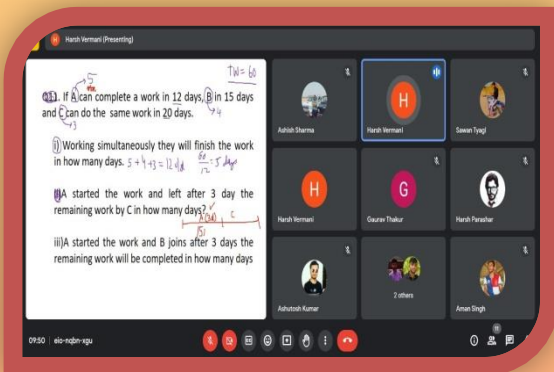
Harsh Vermani (Presenting)

TW = 60

Q11. If A can complete a work in 12 days, B in 15 days and C can do the same work in 20 days.

5 4 3

i) Working simultaneously they will finish the work in how many days. $5+4+3=12\,d/d$ $\frac{60}{12}=5$ days

ii)A started the work and left after 3 day the remaining work by C in how many days?

A(3d) C

15

iii)A started the work and B joins after 3 days the remaining work will be completed in how many days

Ashish Sharma

H

Harsh Vermani

Sawan Tyagi

H

Harsh Vermani

G

Gaurav Thakur

Harsh Parashar

Ashutosh Kumar

2 others

Aman Singh

09:50 | eio-nqbn-xgu

11